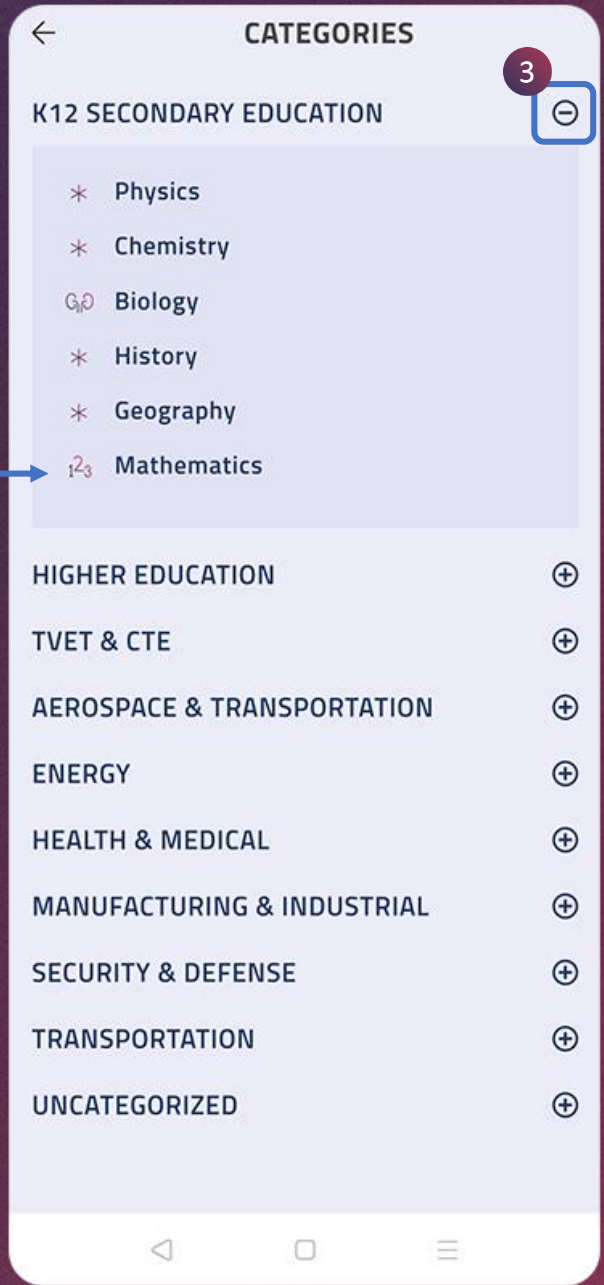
CATEGORIES

3

K12 SECONDARY EDUCATION

Physics

Chemistry

Biology

History

Geography

123 Mathematics

HIGHER EDUCATION

TVET & CTE

AEROSPACE & TRANSPORTATION

ENERGY

HEALTH & MEDICAL

MANUFACTURING & INDUSTRIAL

SECURITY & DEFENSE

TRANSPORTATION

UNCATEGORIZED